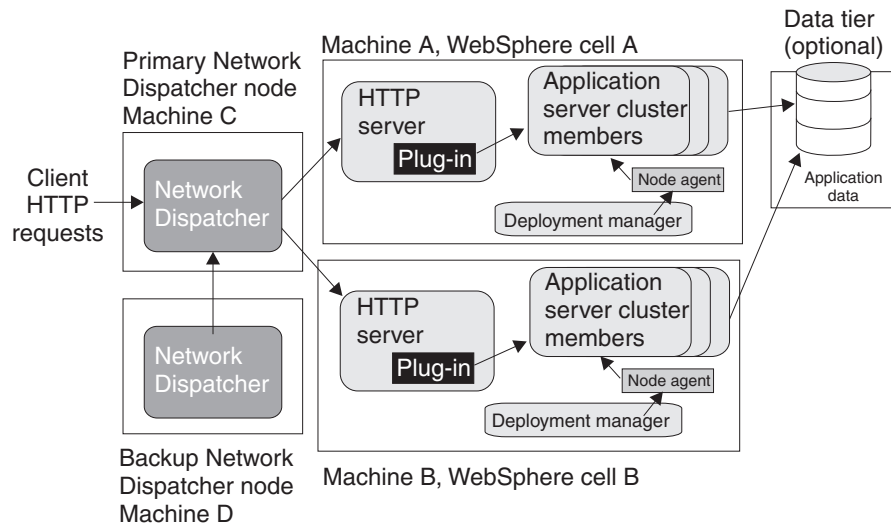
Primary Network Dispatcher node Machine C

Machine A, WebSphere cell A

Data tier (optional)

Client HTTP requests

Network Dispatcher

HTTP server

Plug-in

Application server cluster members

Node agent

Deployment manager

Application data

Network Dispatcher

HTTP server

Plug-in

Application server cluster members

Node agent

Deployment manager

Backup Network Dispatcher node Machine D

Machine B, WebSphere cell B